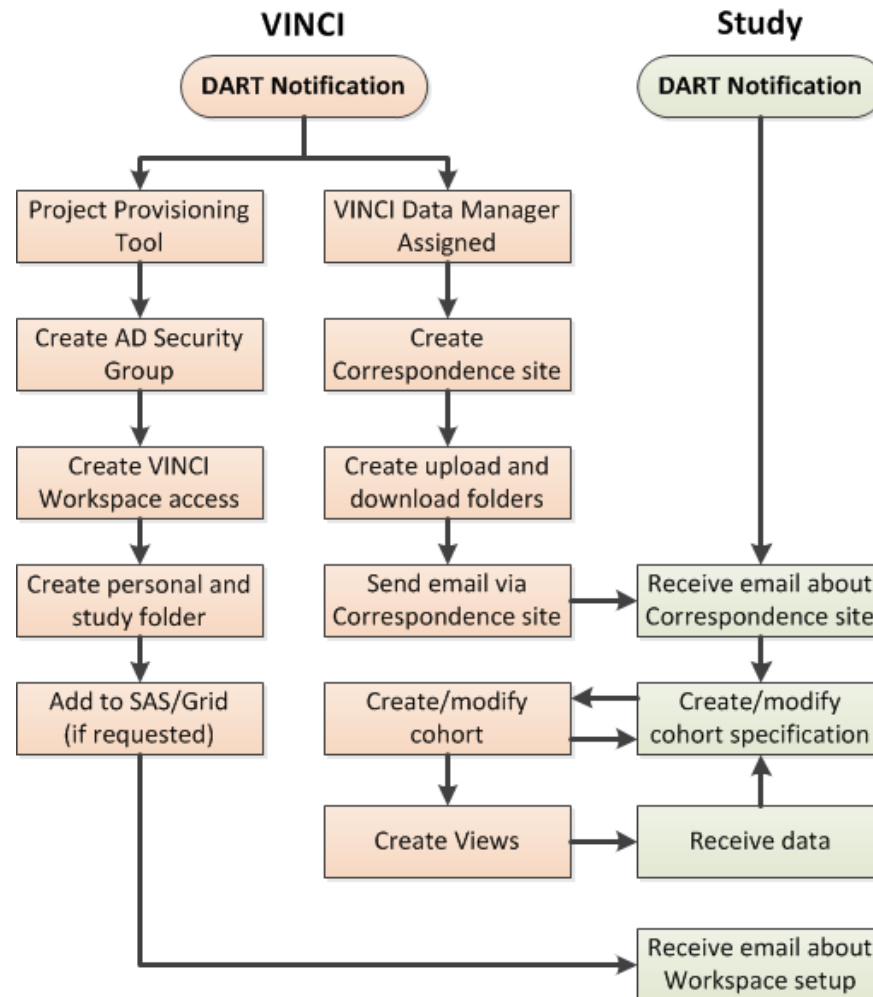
VINCI

Study

DART Notification

DART Notification

Project Provisioning Tool

Create AD Security Group

Create VINCI Workspace access

Create personal and study folder

Add to SAS/Grid (if requested)

VINCI Data Manager Assigned

Create Correspondence site

Create upload and download folders

Send email via Correspondence site

Create/modify cohort

Create Views

Receive email about Correspondence site

Create/modify cohort specification

Receive data

Receive email about Workspace setup